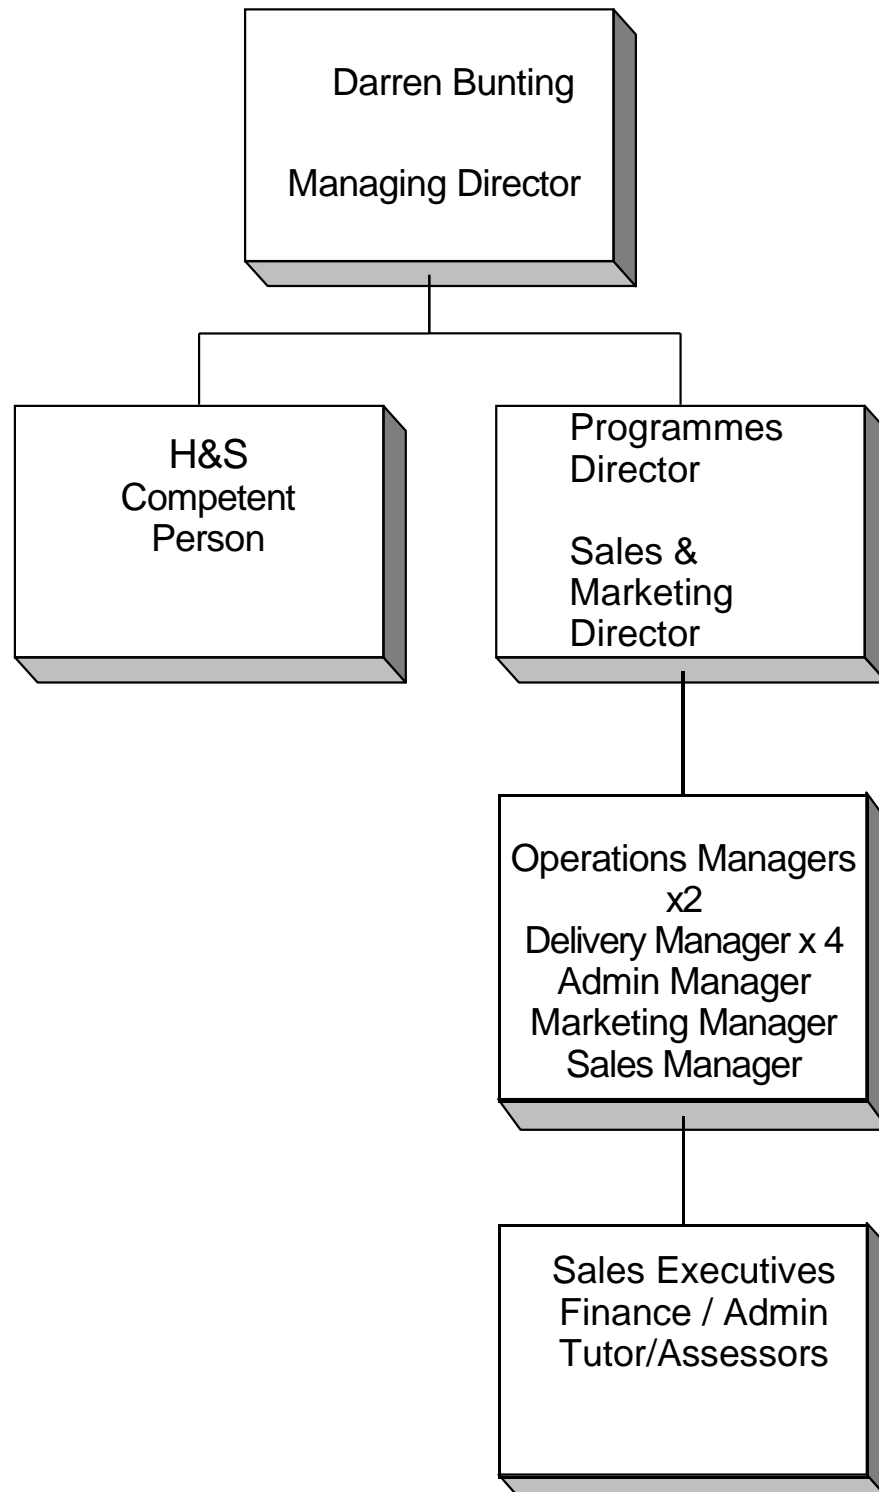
Darren Bunting

Managing Director

H&S
Competent
Person

Programmes
Director

Sales &
Marketing
Director

Operations Managers
x2
Delivery Manager x 4
Admin Manager
Marketing Manager
Sales Manager

Sales Executives
Finance / Admin
Tutor/Assessors